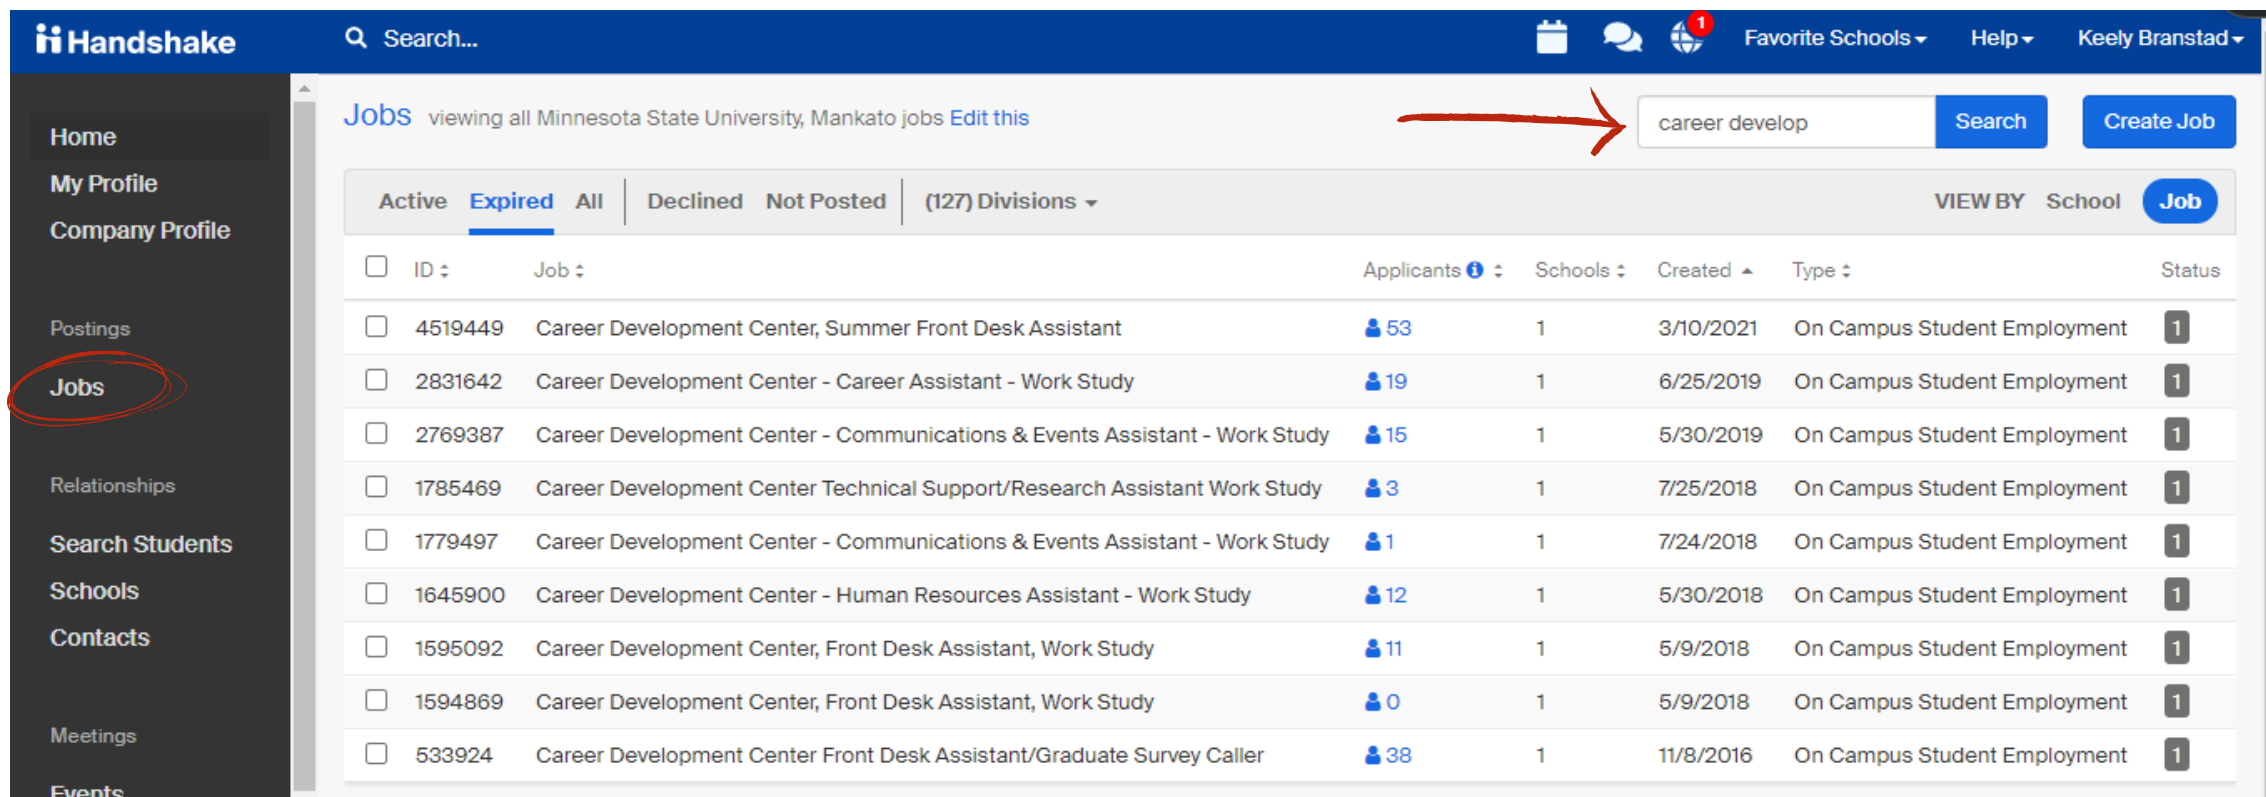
Handshake
Search...
1
Favorite Schools
Help
Keely Branstad

Home
My Profile
Company Profile

Postings
Jobs

Relationships
Search Students
Schools
Contacts

Meetings
Events

Jobs viewing all Minnesota State University, Mankato jobs Edit this

career develop
Search
Create Job

Active Expired All Declined Not Posted (127) Divisions
VIEW BY School Job

| | ID | Job | Applicants | Schools | Created | Type | Status |
|---|---|---|---|---|---|---|---|
| | 4519449 | Career Development Center, Summer Front Desk Assistant | 53 | 1 | 3/10/2021 | On Campus Student Employment | 1 |
| | 2831642 | Career Development Center - Career Assistant - Work Study | 19 | 1 | 6/25/2019 | On Campus Student Employment | 1 |
| | 2769387 | Career Development Center - Communications & Events Assistant - Work Study | 15 | 1 | 5/30/2019 | On Campus Student Employment | 1 |
| | 1785469 | Career Development Center Technical Support/Research Assistant Work Study | 3 | 1 | 7/25/2018 | On Campus Student Employment | 1 |
| | 1779497 | Career Development Center - Communications & Events Assistant - Work Study | 1 | 1 | 7/24/2018 | On Campus Student Employment | 1 |
| | 1645900 | Career Development Center - Human Resources Assistant - Work Study | 12 | 1 | 5/30/2018 | On Campus Student Employment | 1 |
| | 1595092 | Career Development Center, Front Desk Assistant, Work Study | 11 | 1 | 5/9/2018 | On Campus Student Employment | 1 |
| | 1594869 | Career Development Center, Front Desk Assistant, Work Study | 0 | 1 | 5/9/2018 | On Campus Student Employment | 1 |
| | 533924 | Career Development Center Front Desk Assistant/Graduate Survey Caller | 38 | 1 | 11/8/2016 | On Campus Student Employment | 1 |